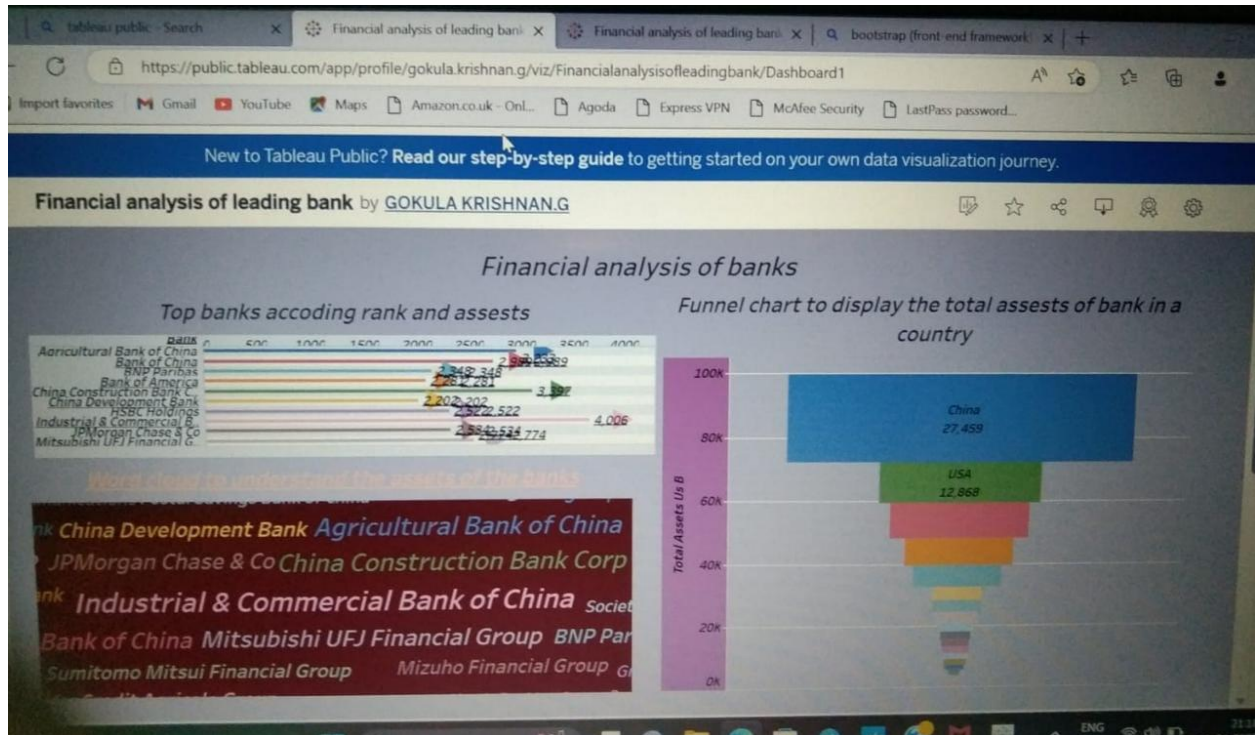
tableau public - Search
Financial analysis of leading bank
Financial analysis of leading bank
bootstrap (front-end framework)
https://public.tableau.com/app/profile/gokula.krishnan.g/viz/Financialanalysisofleadingbank/Dashboard1
Import favorites Gmail YouTube Maps Amazon.co.uk - Onl... Agoda Express VPN McAfee Security LastPass password...

New to Tableau Public? Read our step-by-step guide to getting started on your own data visualization journey.

Financial analysis of leading bank by GOKULA KRISHNAN.G

Financial analysis of banks

Top banks accoding rank and assests

Bank 0 500 1000 1500 2000 2500 3000 3500 4000
Agricultural Bank of China
Bank of China
BNP Paribas
Bank of America
China Construction Bank C.
China Development Bank
HSBC Holdings
Industrial & Commercial B.
JPMorgan Chase & Co
Mitsubishi UFJ Financial G.
2,348 2,348
2,281 2,281
3,397
2,202 2,202
2,522 2,522
4,006
2,584 2,534
2,774

Word cloud to understand the assets of the banks

China Development Bank Agricultural Bank of China
JPMorgan Chase & Co China Construction Bank Corp
Industrial & Commercial Bank of China Societ
Bank of China Mitsubishi UFJ Financial Group BNP Par
Sumitomo Mitsui Financial Group Mizuho Financial Group

Funnel chart to display the total assests of bank in a country

100K
80K
60K
40K
20K
0K
Total Assets Us B
China
27,459
USA
12,868

ENG